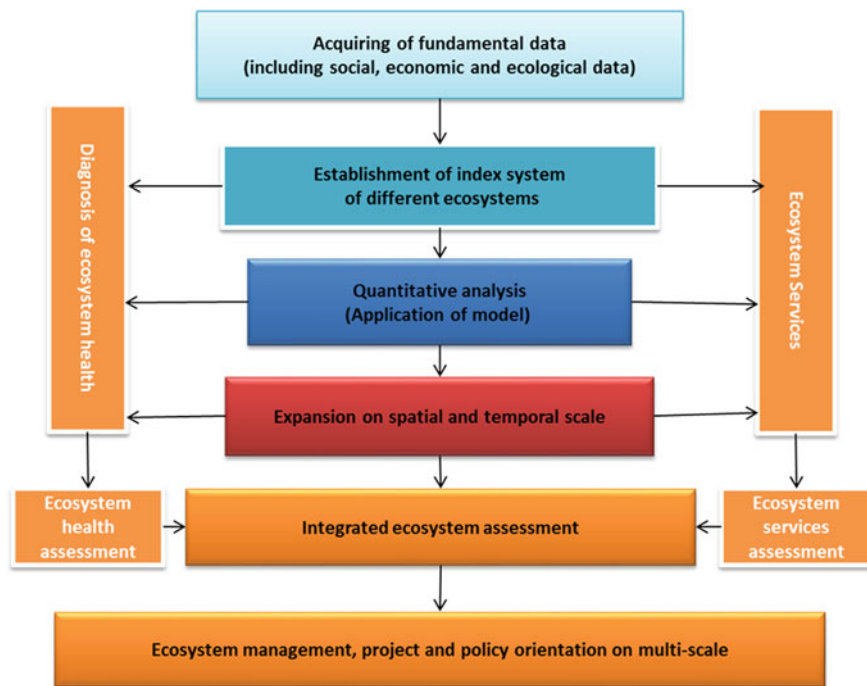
Acquiring of fundamental data
(including social, economic and ecological data)

Diagnosis of ecosystem health

Establishment of index system of different ecosystems

Ecosystem Services

Quantitative analysis
(Application of model)

Expansion on spatial and temporal scale

Ecosystem health assessment

Integrated ecosystem assessment

Ecosystem services assessment

Ecosystem management, project and policy orientation on multi-scale